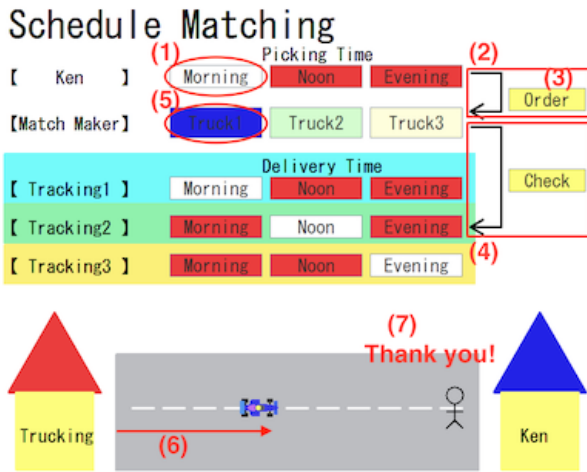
Schedule Matching

(1) Picking Time

【 Ken 】 Morning Noon Evening

(2)

(3) Order

(5)

【Match Maker】 Truck1 Truck2 Truck3

Delivery Time

【 Tracking1 】 Morning Noon Evening

Check

【 Tracking2 】 Morning Noon Evening

(4)

【 Tracking3 】 Morning Noon Evening

(7)
Thank you!

Trucking

(6)

Ken